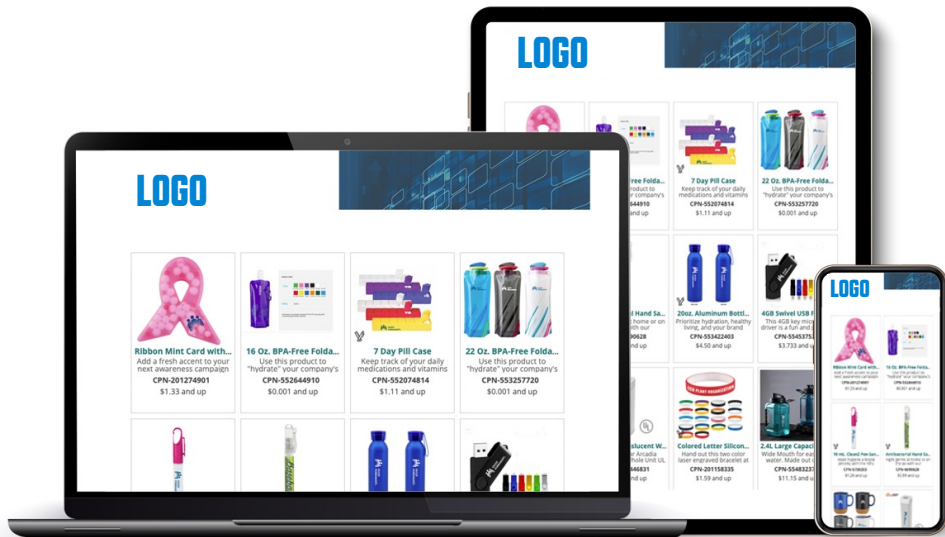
LOGO

Ribbon Mint Card with...
Add a fresh accent to your next awareness campaign
CPN-201274901
$1.33 and up

16 Oz. BPA-Free Folda...
Use this product to "hydrate" your company's
CPN-552644910
$0.001 and up

7 Day Pill Case
Keep track of your daily medications and vitamins
CPN-552074814
$1.11 and up

22 Oz. BPA-Free Folda...
Use this product to "hydrate" your company's
CPN-553257720
$0.001 and up

LOGO

7 Day Pill Case
Keep track of your daily medications and vitamins
CPN-552074814
$1.11 and up

22 Oz. BPA-Free Folda...
Use this product to "hydrate" your company's
CPN-553257720
$0.001 and up

20oz. Aluminum Bottl...
Prioritize hydration, healthy living, and your brand
CPN-553422403
$4.50 and up

4GB Swivel USB F...
This 4GB key mi... is a fun and
CPN-55435...
$3.733 and up

Colored Letter Silicon...
Hand out this two color laser engraved bracelet at
CPN-201158335
$1.59 and up

2.4L Large Capaci...
Wide Mouth for easy water. Made out
CPN-5548323...
$11.15 and up

LOGO

Ribbon Mint Card with...
16 Oz. BPA-Free Folda...